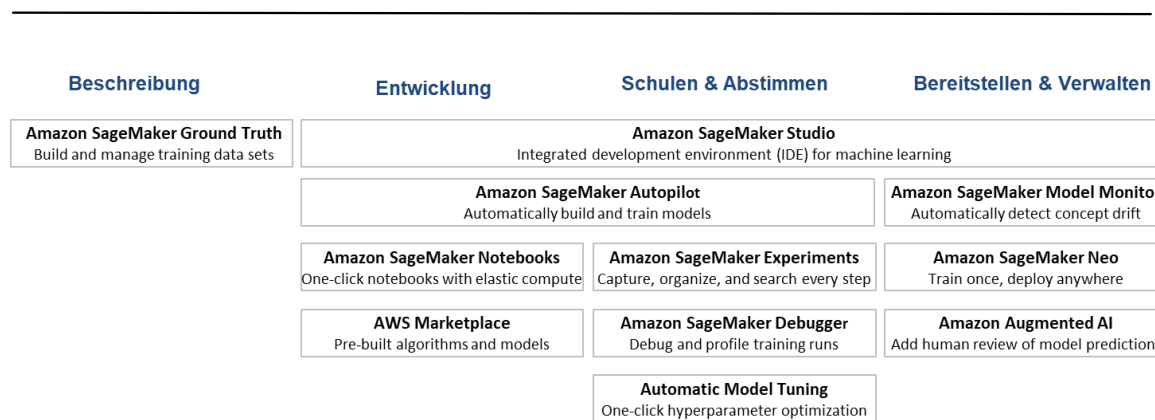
Beschreibung

Entwicklung

Schulen & Abstimmen

Bereitstellen & Verwalten

Amazon SageMaker Ground Truth
Build and manage training data sets

Amazon SageMaker Studio
Integrated development environment (IDE) for machine learning

Amazon SageMaker Autopilot
Automatically build and train models

Amazon SageMaker Model Monito
Automatically detect concept drift

Amazon SageMaker Notebooks
One-click notebooks with elastic compute

Amazon SageMaker Experiments
Capture, organize, and search every step

Amazon SageMaker Neo
Train once, deploy anywhere

AWS Marketplace
Pre-built algorithms and models

Amazon SageMaker Debugger
Debug and profile training runs

Amazon Augmented AI
Add human review of model prediction

Automatic Model Tuning
One-click hyperparameter optimization